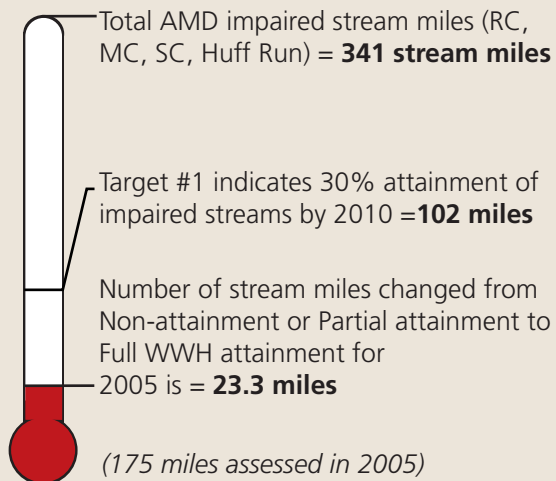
Total AMD impaired stream miles (RC, MC, SC, Huff Run) = **341 stream miles**

Target #1 indicates 30% attainment of impaired streams by 2010 =**102 miles**

Number of stream miles changed from Non-attainment or Partial attainment to Full WWH attainment for 2005 is = **23.3 miles**

*(175 miles assessed in 2005)*